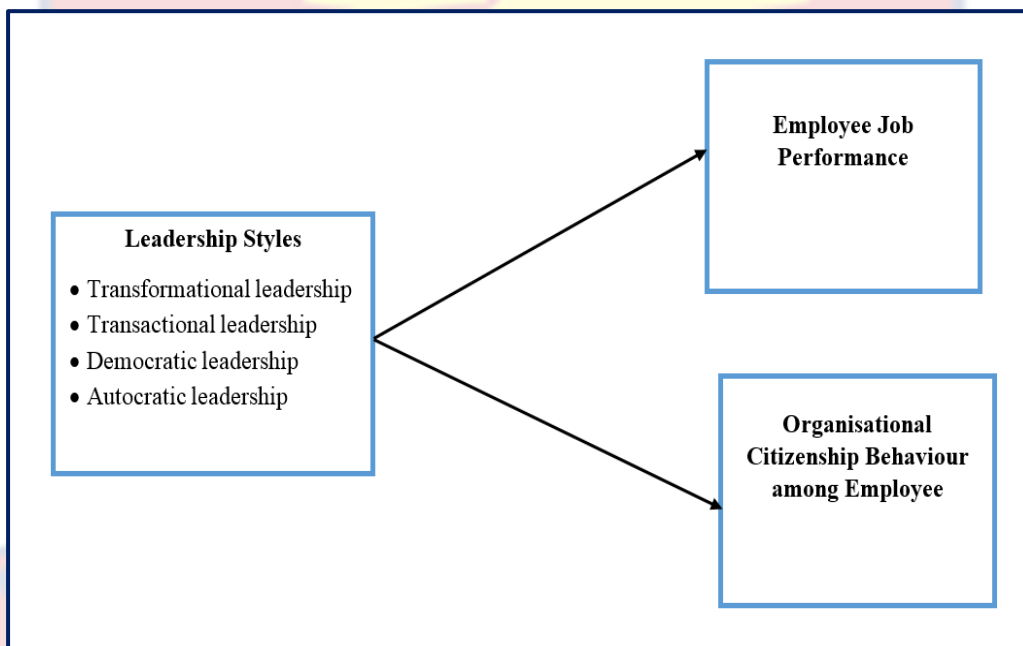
Leadership Styles

- Transformational leadership
- Transactional leadership
- Democratic leadership
- Autocratic leadership

Employee Job Performance

Organisational Citizenship Behaviour among Employee